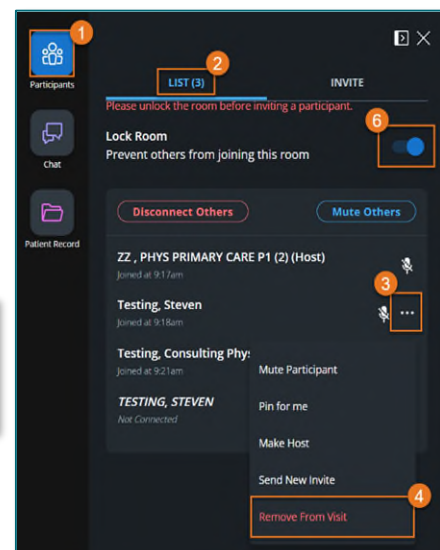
1
Participants

Chat

Patient Record

2
LIST (3)
INVITE

Please unlock the room before inviting a participant.

6
Lock Room
Prevent others from joining this room

Disconnect Others
Mute Others

ZZ , PHYS PRIMARY CARE P1 (2) (Host)
Joined at 9:17am

3
Testing, Steven
Joined at 9:18am

Testing, Consulting Phy:
Joined at 9:21am

TESTING, STEVEN
Not Connected

Mute Participant
Pin for me
Make Host
Send New Invite
4
Remove From Visit